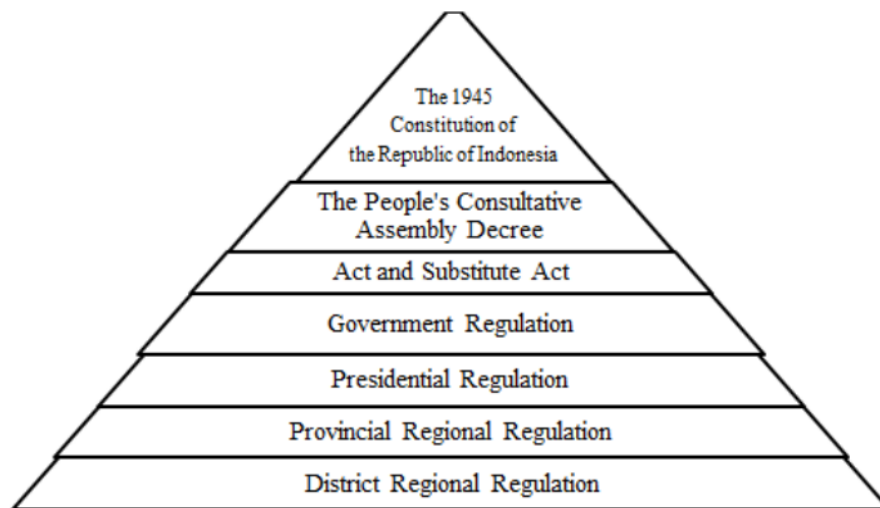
The 1945
Constitution of
the Republic of Indonesia

The People's Consultative Assembly Decree

Act and Substitute Act

Government Regulation

Presidential Regulation

Provincial Regional Regulation

District Regional Regulation